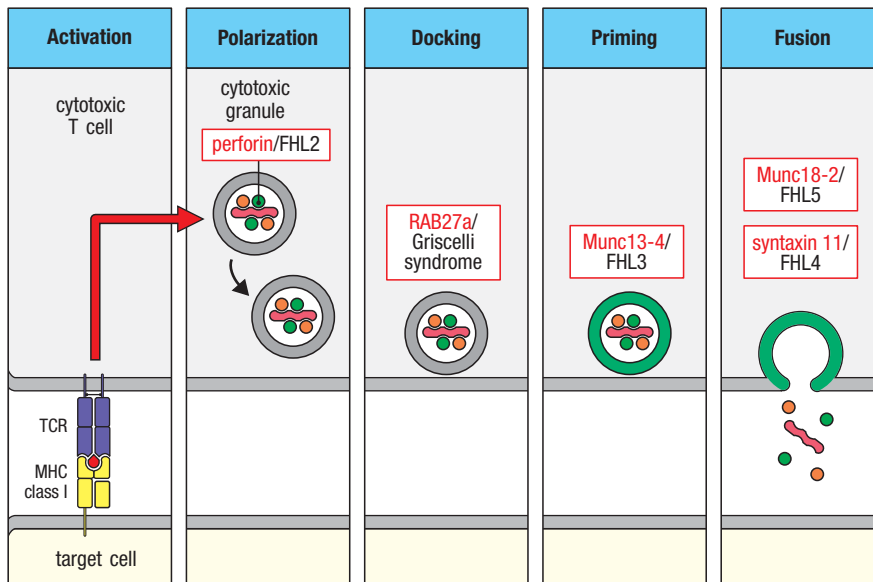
Activation

Polarization

Docking

Priming

Fusion

cytotoxic T cell

cytotoxic granule

perforin/FHL2

RAB27a/ Griscelli syndrome

Munc13-4/ FHL3

Munc18-2/ FHL5

syntaxin 11/ FHL4

TCR

MHC class I

target cell